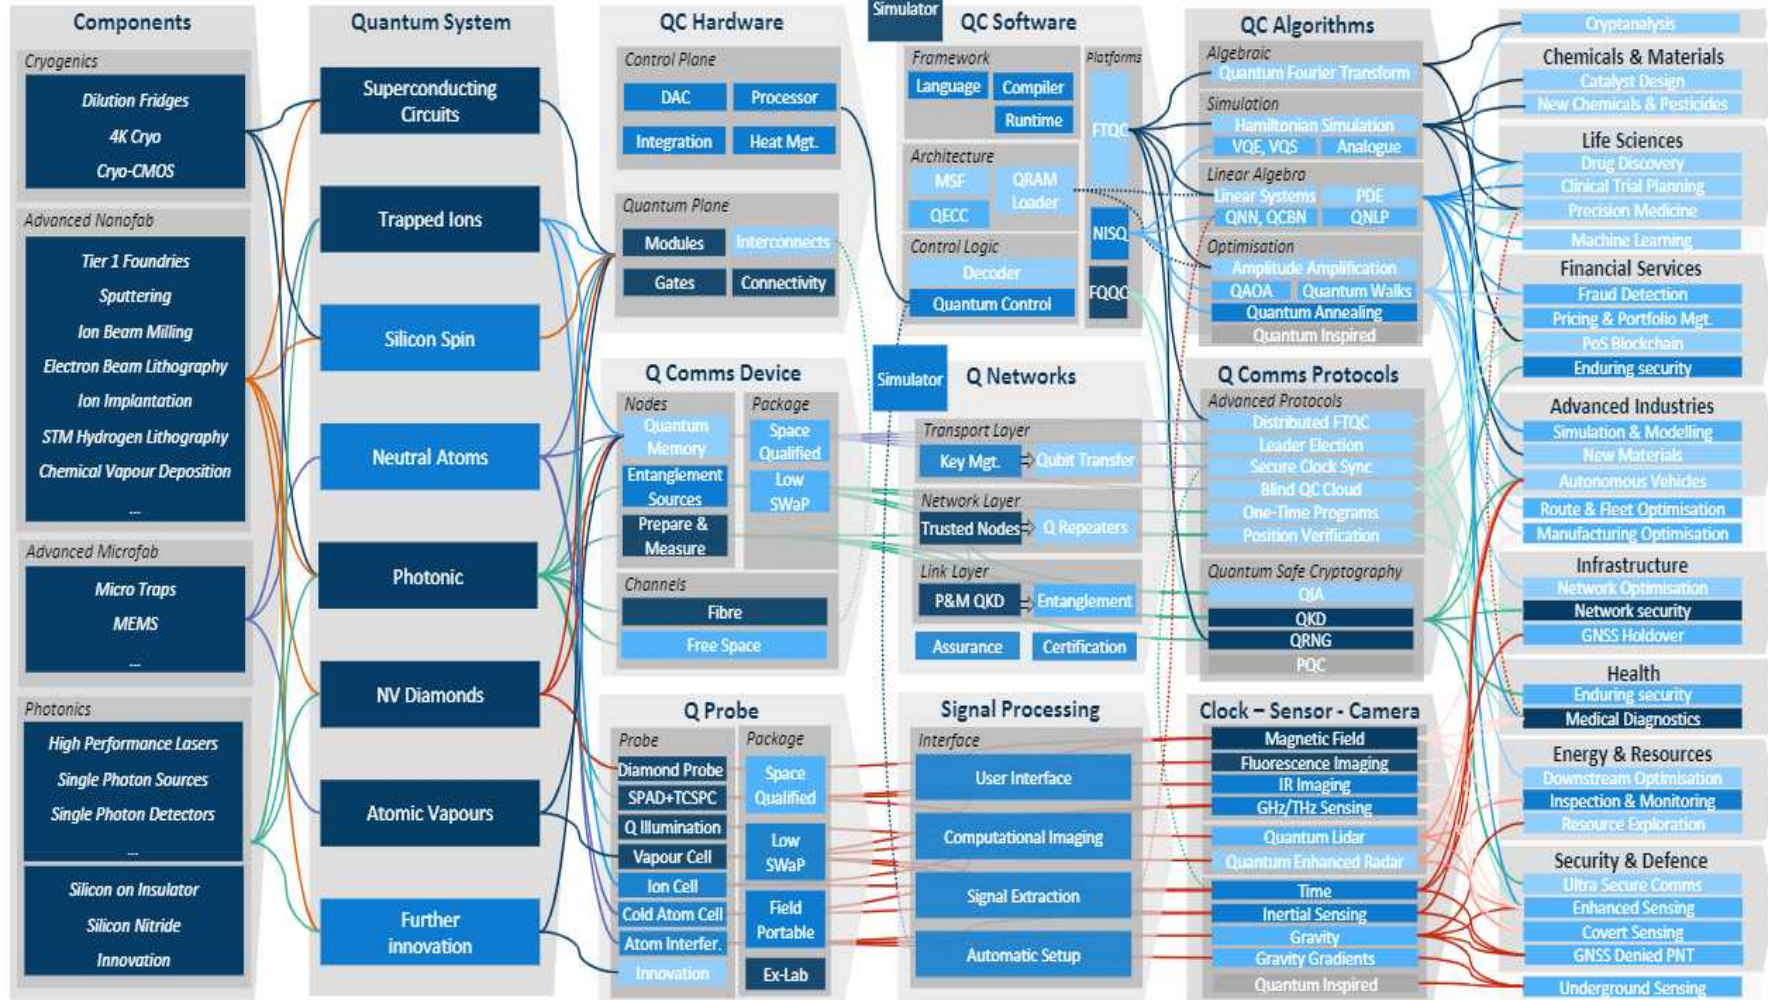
Components

Cryogenics
Dilution Fridges
4K Cryo
Cryo-CMOS

Advanced Nanofab
Tier 1 Foundries
Sputtering
Ion Beam Milling
Electron Beam Lithography
Ion Implantation
STM Hydrogen Lithography
Chemical Vapour Deposition
...

Advanced Microfab
Micro Traps
MEMS
...

Photonics
High Performance Lasers
Single Photon Sources
Single Photon Detectors
...
Silicon on Insulator
Silicon Nitride
Innovation

Quantum System
Superconducting Circuits
Trapped Ions
Silicon Spin
Neutral Atoms
Photonic
NV Diamonds
Atomic Vapours
Further innovation

QC Hardware
Control Plane
DAC
Processor
Integration
Heat Mgt.
Quantum Plane
Modules
Interconnects
Gates
Connectivity

Simulator
QC Software
Framework
Language
Compiler
Runtime
Architecture
MSF
QRAM Loader
QECC
Control Logic
Decoder
Quantum Control
Platforms
FTQC
NISQ
FQQC

QC Algorithms
Algebraic
Quantum Fourier Transform
Simulation
Hamiltonian Simulation
VQE, VQS
Analogue
Linear Algebra
Linear Systems
PDE
QNN, QCBN
QNLP
Optimisation
Amplitude Amplification
QAOA
Quantum Walks
Quantum Annealing
Quantum Inspired

Q Comms Device
Nodes
Quantum Memory
Entanglement Sources
Prepare & Measure
Package
Space Qualified
Low SWaP
Channels
Fibre
Free Space

Simulator
Q Networks
Transport Layer
Key Mgt.
Qubit Transfer
Network Layer
Trusted Nodes
Q Repeaters
Link Layer
P&M QKD
Entanglement
Assurance
Certification

Q Comms Protocols
Advanced Protocols
Distributed FTQC
Leader Election
Secure Clock Sync
Blind QC Cloud
One-Time Programs
Position Verification
Quantum Safe Cryptography
QIA
QKD
QRNG
PQC

Q Probe
Probe
Diamond Probe
SPAD+TCSPC
Q Illumination
Vapour Cell
Ion Cell
Cold Atom Cell
Atom Interfer.
Innovation
Package
Space Qualified
Low SWaP
Field Portable
Ex-Lab

Signal Processing
Interface
User Interface
Computational Imaging
Signal Extraction
Automatic Setup

Clock – Sensor - Camera
Magnetic Field
Fluorescence Imaging
IR Imaging
GHz/THz Sensing
Quantum Lidar
Quantum Enhanced Radar
Time
Inertial Sensing
Gravity
Gravity Gradients
Quantum Inspired

Cryptanalysis
Chemicals & Materials
Catalyst Design
New Chemicals & Pesticides
Life Sciences
Drug Discovery
Clinical Trial Planning
Precision Medicine
Machine Learning
Financial Services
Fraud Detection
Pricing & Portfolio Mgt.
PoS Blockchain
Enduring security
Advanced Industries
Simulation & Modelling
New Materials
Autonomous Vehicles
Route & Fleet Optimisation
Manufacturing Optimisation
Infrastructure
Network Optimisation
Network security
GNSS Holdover
Health
Enduring security
Medical Diagnostics
Energy & Resources
Downstream Optimisation
Inspection & Monitoring
Resource Exploration
Security & Defence
Ultra Secure Comms
Enhanced Sensing
Covert Sensing
GNSS Denied PNT
Underground Sensing